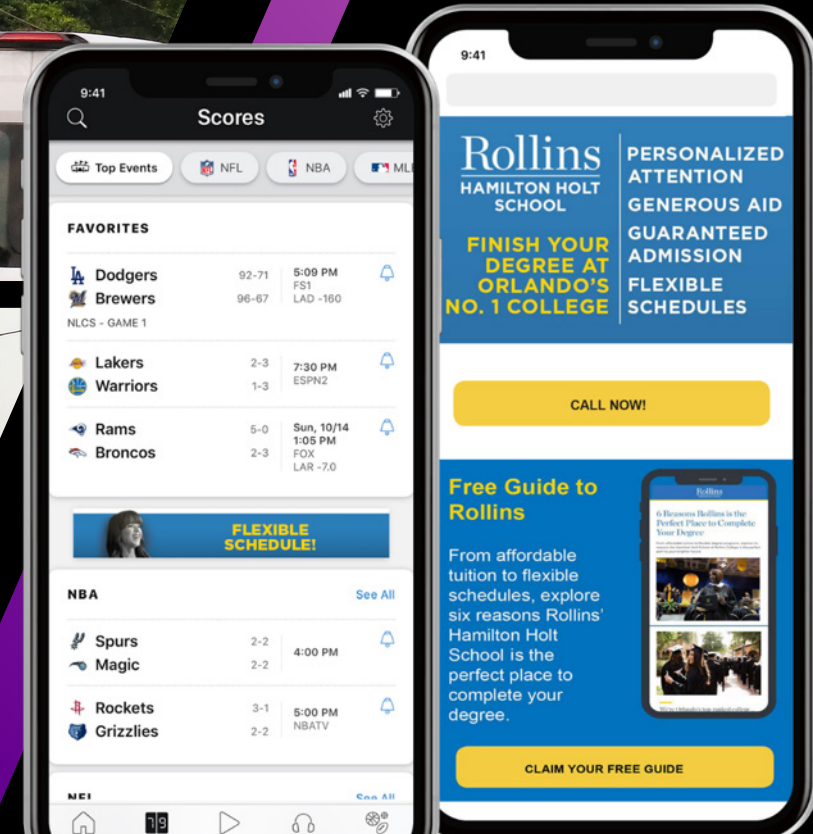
9:41

Scores

Top Events NFL NBA ML

FAVORITES

Dodgers 92-71
Brewers 96-67
5:09 PM FS1 LAD -160
NLCS - GAME 1

Lakers 2-3
Warriors 1-3
7:30 PM ESPN2

Rams 5-0
Broncos 2-3
Sun, 10/14 1:05 PM FOX LAR -7.0

FLEXIBLE SCHEDULE!

NBA See All

Spurs 2-2
Magic 2-2
4:00 PM

Rockets 3-1
Grizzlies 2-2
5:00 PM NBATV

NFL See All

9:41

Rollins
HAMILTON HOLT SCHOOL

FINISH YOUR DEGREE AT ORLANDO'S NO. 1 COLLEGE

PERSONALIZED ATTENTION
GENEROUS AID
GUARANTEED ADMISSION
FLEXIBLE SCHEDULES

CALL NOW!

Free Guide to Rollins

From affordable tuition to flexible schedules, explore six reasons Rollins' Hamilton Holt School is the perfect place to complete your degree.

Rollins
6 Reasons Rollins is the Perfect Place to Complete Your Degree

CLAIM YOUR FREE GUIDE